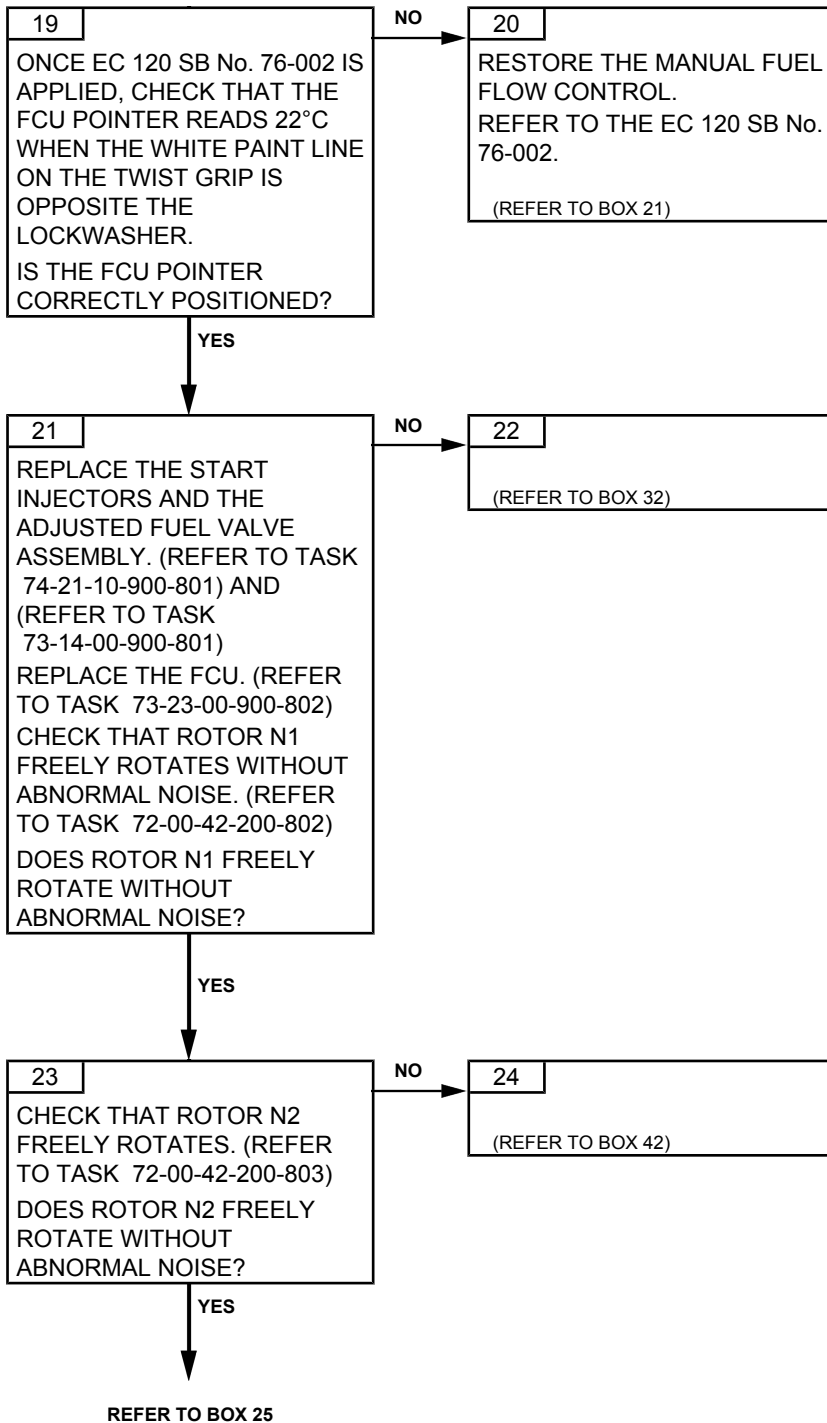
19

ONCE EC 120 SB No. 76-002 IS APPLIED, CHECK THAT THE FCU POINTER READS 22°C WHEN THE WHITE PAINT LINE ON THE TWIST GRIP IS OPPOSITE THE LOCKWASHER.

IS THE FCU POINTER CORRECTLY POSITIONED?

NO

20

RESTORE THE MANUAL FUEL FLOW CONTROL.

REFER TO THE EC 120 SB No. 76-002.

(REFER TO BOX 21)

YES

21

REPLACE THE START INJECTORS AND THE ADJUSTED FUEL VALVE ASSEMBLY. (REFER TO TASK 74-21-10-900-801) AND (REFER TO TASK 73-14-00-900-801)

REPLACE THE FCU. (REFER TO TASK 73-23-00-900-802)

CHECK THAT ROTOR N1 FREELY ROTATES WITHOUT ABNORMAL NOISE. (REFER TO TASK 72-00-42-200-802)

DOES ROTOR N1 FREELY ROTATE WITHOUT ABNORMAL NOISE?

NO

22

(REFER TO BOX 32)

YES

23

CHECK THAT ROTOR N2 FREELY ROTATES. (REFER TO TASK 72-00-42-200-803)

DOES ROTOR N2 FREELY ROTATE WITHOUT ABNORMAL NOISE?

NO

24

(REFER TO BOX 42)

YES

REFER TO BOX 25